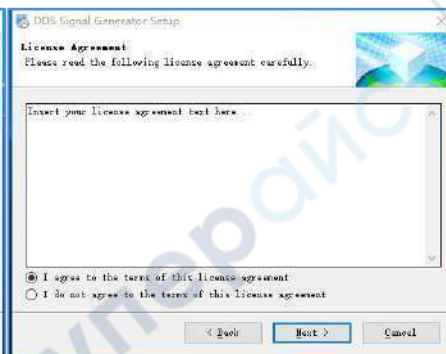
DDS Signal Generator Setup

License Agreement
Please read the following license agreement carefully.

Insert your license agreement text here...

I agree to the terms of this license agreement
I do not agree to the terms of this license agreement

< Back
Next >
Cancel

суперайс